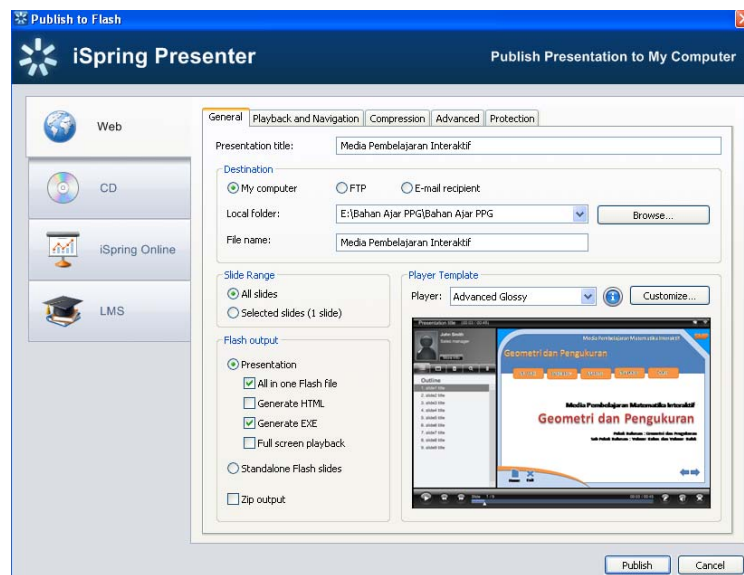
Publish to Flash

iSpring Presenter

Publish Presentation to My Computer

Web

CD

iSpring Online

LMS

General | Playback and Navigation | Compression | Advanced | Protection

Presentation title: Media Pembelajaran Interaktif

Destination

My computer FTP E-mail recipient

Local folder: E:\Bahan Ajar PPG\Bahan Ajar PPG

Browse...

File name: Media Pembelajaran Interaktif

Slide Range

All slides

Selected slides (1 slide)

Player Template

Player: Advanced Glossy

Customize...

Flash output

Presentation

All in one Flash file

Generate HTML

Generate EXE

Full screen playback

Standalone Flash slides

Zip output

Presentation title

John Smith

Sales manager

Outline

Media Pembelajaran Matematika Interaktif

Geometri dan Pengukuran

Media Pembelajaran Matematika Interaktif

Geometri dan Pengukuran

Publish

Cancel